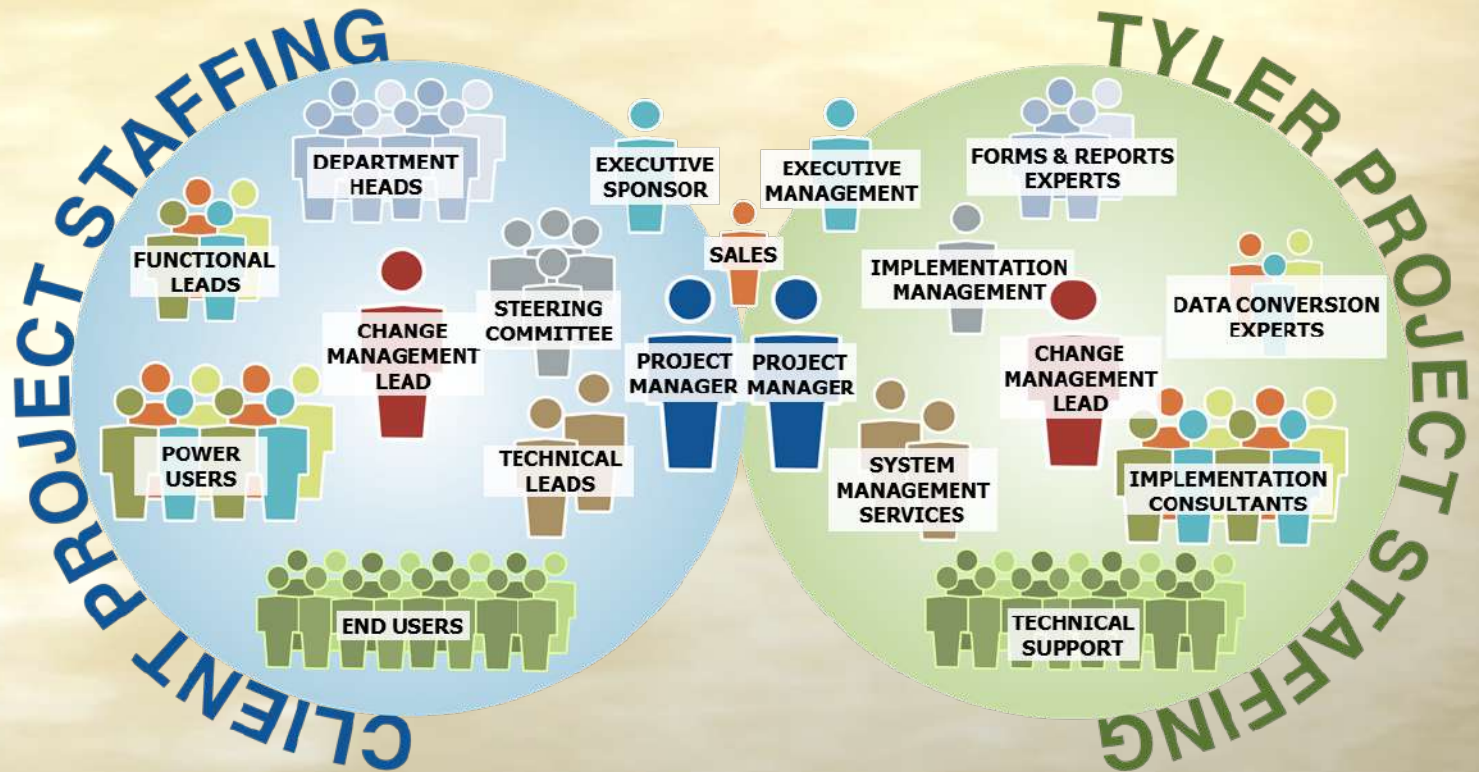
CLIENT PROJECT STAFFING

TYLER PROJECT STAFFING

DEPARTMENT HEADS

FUNCTIONAL LEADS

CHANGE MANAGEMENT LEAD

STEERING COMMITTEE

POWER USERS

TECHNICAL LEADS

END USERS

EXECUTIVE SPONSOR

SALES

EXECUTIVE MANAGEMENT

PROJECT MANAGER

PROJECT MANAGER

FORMS & REPORTS EXPERTS

IMPLEMENTATION MANAGEMENT

DATA CONVERSION EXPERTS

CHANGE MANAGEMENT LEAD

SYSTEM MANAGEMENT SERVICES

IMPLEMENTATION CONSULTANTS

TECHNICAL SUPPORT